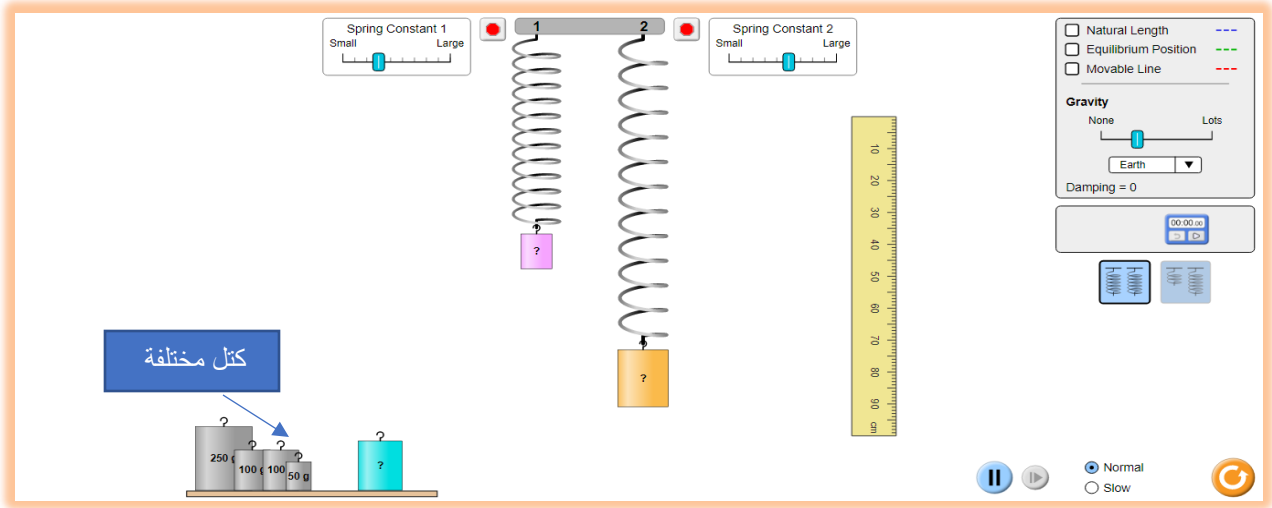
Spring Constant 1
Small Large

1 2

Spring Constant 2
Small Large

Natural Length
Equilibrium Position
Movable Line

Gravity
None Lots
Earth
Damping = 0

00:00.00

?

?

10
20
30
40
50
60
70
80
90
cm

كتل مختلفة

?
250 g
?
100 g
?
100 g
?
50 g
?
?

Normal
Slow